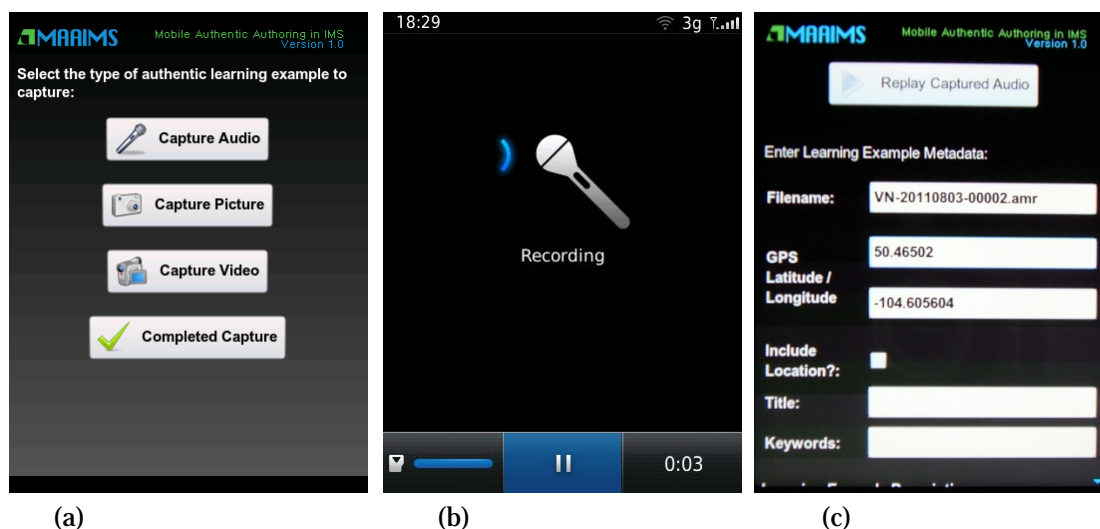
MAAIMS Mobile Authentic Authoring in IMS Version 1.0

Select the type of authentic learning example to capture:

Capture Audio

Capture Picture

Capture Video

Completed Capture

(a)

18:29 3g

Recording

0:03

(b)

MAAIMS Mobile Authentic Authoring in IMS Version 1.0

Replay Captured Audio

Enter Learning Example Metadata:

Filename: VN-20110803-00002.amr

GPS Latitude / Longitude 50.46502 -104.605604

Include Location?:

Title:

Keywords:

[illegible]

(c)